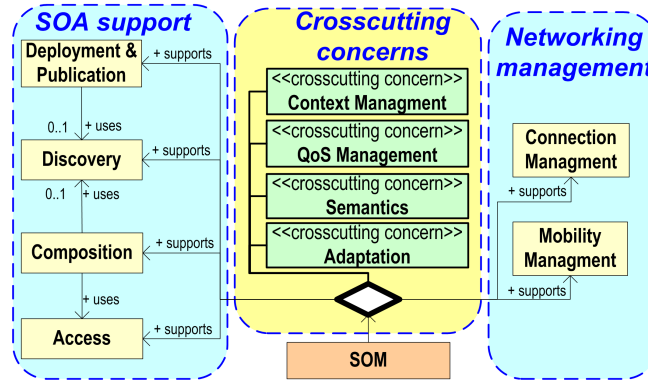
SOA support

Deployment & Publication

+ supports

0..1 + uses

Discovery

+ supports

0..1 + uses

Composition

+ supports

+ uses

Access

+ supports

Crosscutting concerns

<<crosscutting concern>>
Context Managment

<<crosscutting concern>>
QoS Management

<<crosscutting concern>>
Semantics

<<crosscutting concern>>
Adaptation

SOM

Networking managemen

Connection Managment

+ supports

Mobility Managment

+ supports